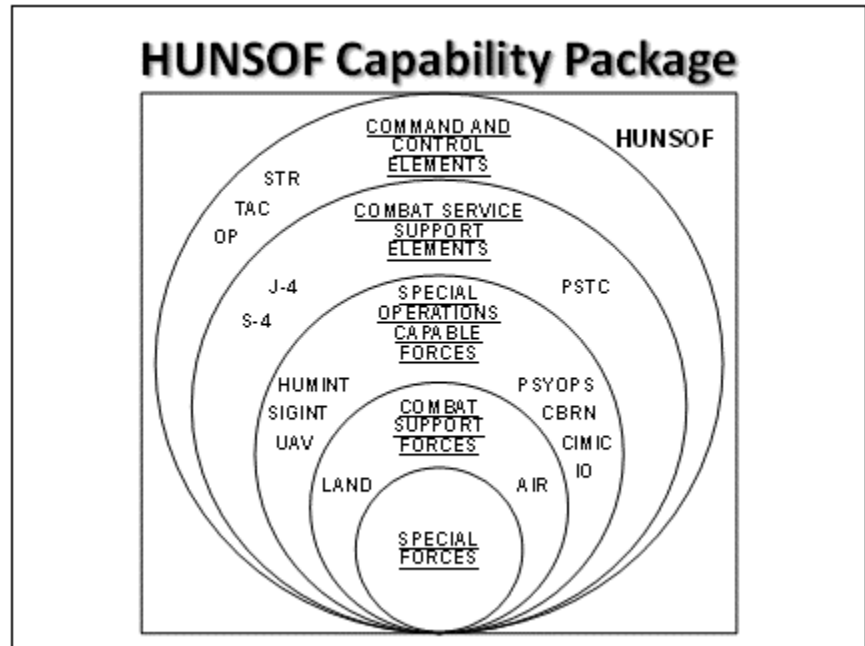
HUNSOF Capability Package

COMMAND AND CONTROL ELEMENTS

HUNSOF

STR
TAC
OP

COMBAT SERVICE SUPPORT ELEMENTS

J-4
S-4

PSTC

SPECIAL OPERATIONS CAPABLE FORCES

HUMINT
SIGINT
UAV

PSYOPS
CBRN
CIMIC
IO

COMBAT SUPPORT FORCES

LAND
AIR

SPECIAL FORCES